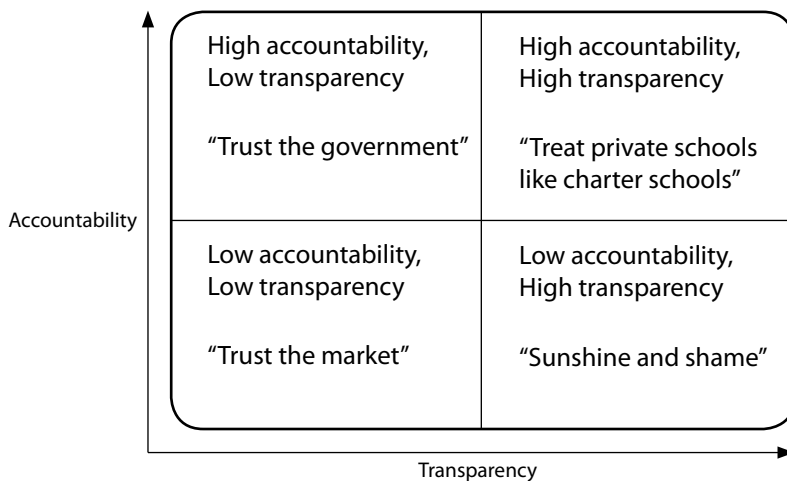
Accountability

High accountability, Low transparency

"Trust the government"

High accountability, High transparency

"Treat private schools like charter schools"

Low accountability, Low transparency

"Trust the market"

Low accountability, High transparency

"Sunshine and shame"

Transparency